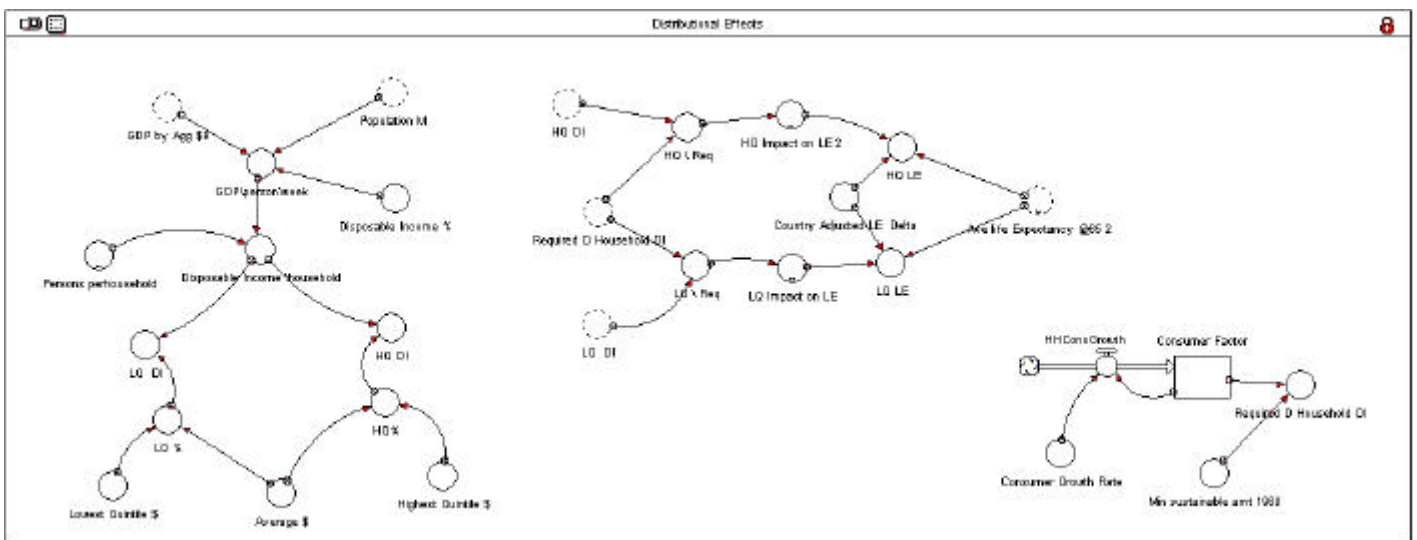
Distributional Effects

GDP by Agg $B

Population M

GDP/person/week

Disposable Income %

Persons per household

Disposable Income/household

LQ DI

HQ DI

LQ %

HQ %

Lowest Quintile $

Average $

Highest Quintile $

HQ DI

HQ \ Req

HQ Impact on LE 2

HQ LE

Country Adjusted LE Delta

Required D Household DI

Avg life Expectancy @65 2

LQ \ Req

LQ Impact on LE

LQ LE

LQ DI

HHConsGrowth

Consumer Factor

Required D Household DI

Consumer Growth Rate

Min sustainable amt 1980